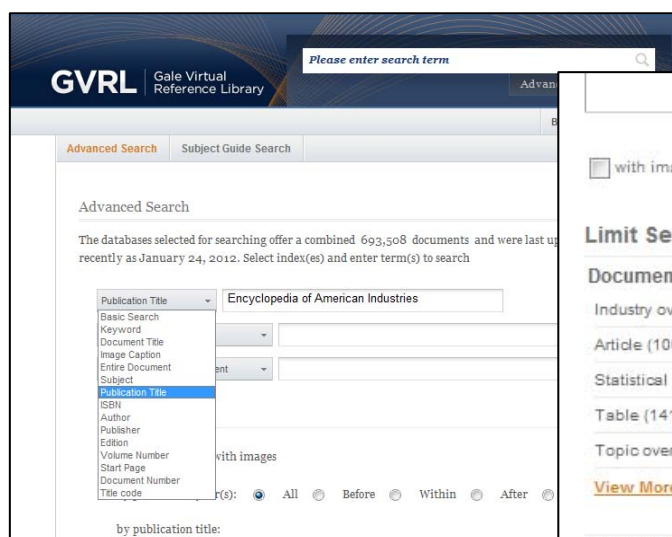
GVRL Gale Virtual Reference Library

Please enter search term

Advan

B

Advanced Search | Subject Guide Search

Advanced Search

The databases selected for searching offer a combined 693,508 documents and were last up recently as January 24, 2012. Select index(es) and enter term(s) to search

Publication Title
Encyclopedia of American Industries

Basic Search
Keyword
Document Title
Image Caption
Entire Document
Subject
Publication Title
ISBN
Author
Publisher
Edition
Volume Number
Start Page
Document Number
Title code

ent

with images

r(s): All Before Within After

by publication title:

with ima

Limit Se

Documen

Industry ov

Article (10

Statistical

Table (14

Topic over

View Mor